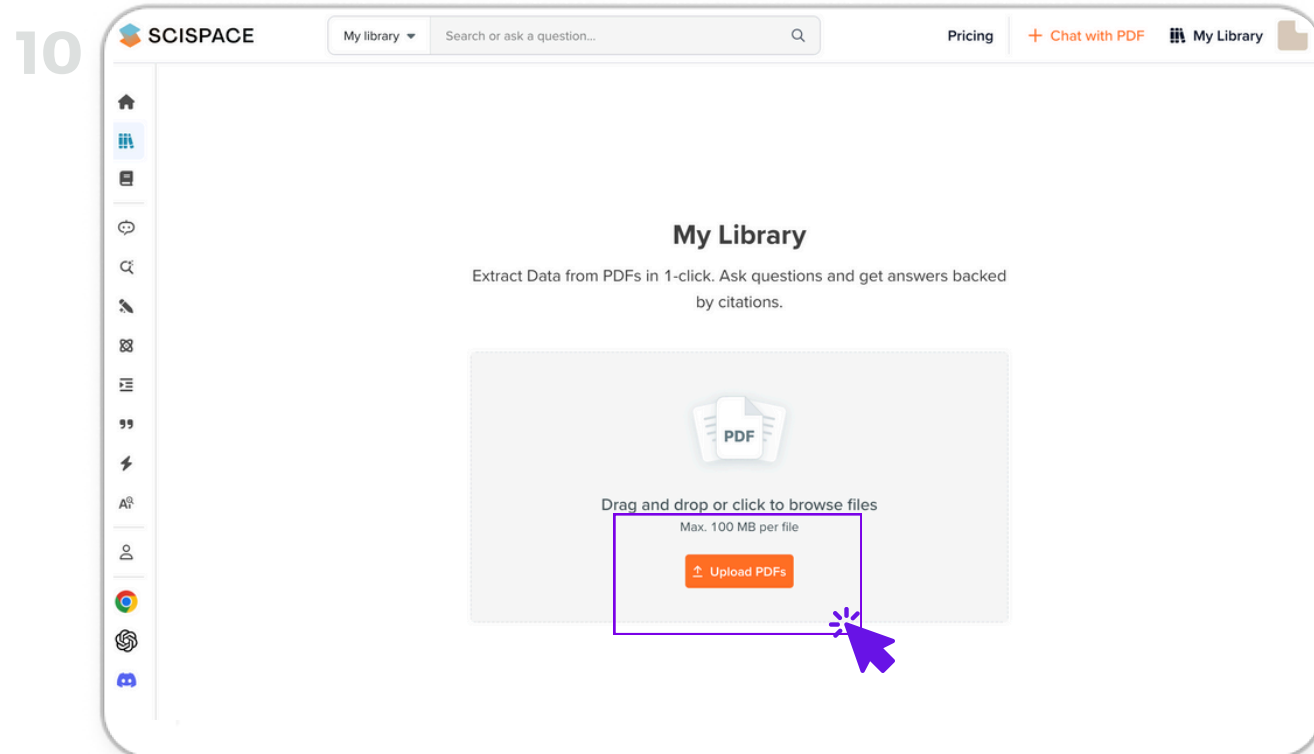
10

SCISPACE

My library

Search or ask a question...

Pricing

+ Chat with PDF

My Library

My Library

Extract Data from PDFs in 1-click. Ask questions and get answers backed by citations.

PDF

Drag and drop or click to browse files

Max. 100 MB per file

Upload PDFs